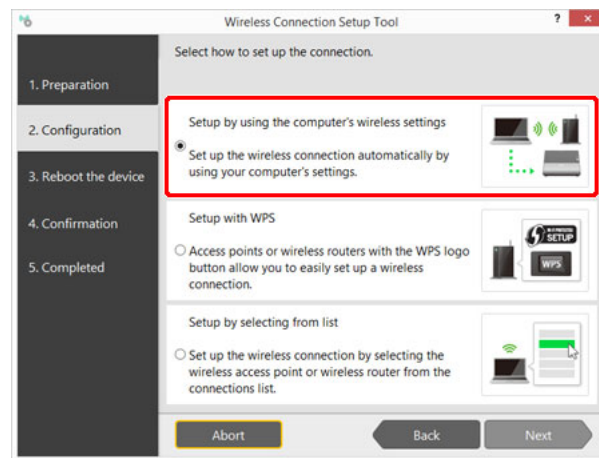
Wireless Connection Setup Tool

?

1. Preparation

2. Configuration

3. Reboot the device

4. Confirmation

5. Completed

Select how to set up the connection.

Setup by using the computer's wireless settings

Set up the wireless connection automatically by using your computer's settings.

Setup with WPS

Access points or wireless routers with the WPS logo button allow you to easily set up a wireless connection.

SETUP

WPS

Setup by selecting from list

Set up the wireless connection by selecting the wireless access point or wireless router from the connections list.

Abort

Back

Next